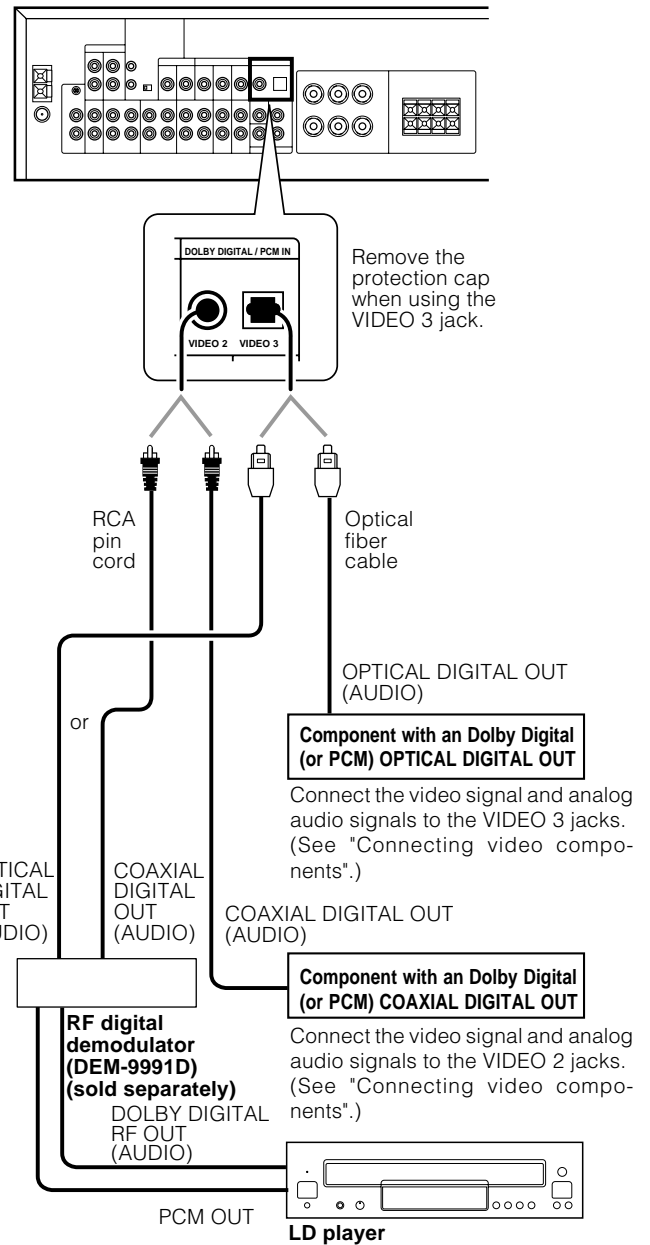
DOLBY DIGITAL / PCM IN

VIDEO 2 VIDEO 3

Remove the protection cap when using the VIDEO 3 jack.

RCA pin cord

Optical fiber cable

OPTICAL DIGITAL OUT (AUDIO)

Component with an Dolby Digital (or PCM) OPTICAL DIGITAL OUT

Connect the video signal and analog audio signals to the VIDEO 3 jacks. (See "Connecting video components".)

or

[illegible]TICAL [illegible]GITAL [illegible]T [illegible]UDIO)

COAXIAL DIGITAL OUT (AUDIO)

COAXIAL DIGITAL OUT (AUDIO)

Component with an Dolby Digital (or PCM) COAXIAL DIGITAL OUT

Connect the video signal and analog audio signals to the VIDEO 2 jacks. (See "Connecting video components".)

RF digital demodulator (DEM-9991D) (sold separately)

DOLBY DIGITAL RF OUT (AUDIO)

PCM OUT

LD player